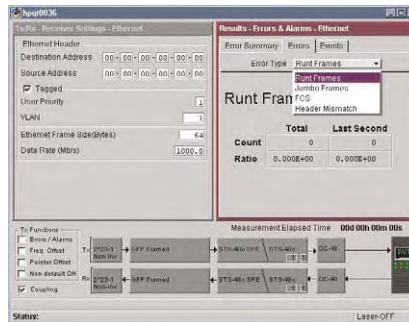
hpqt0036

Tx/Rx - Receiver Settings - Ethernet

Ethernet Header

Destination Address 00 - 00 - 00 - 00 - 00 - 00

Source Address 00 - 00 - 00 - 00 - 00 - 00

Tagged

User Priority 1

VLAN 1

Ethernet Frame Size(Bytes) 64

Data Rate (Mb/s) 1000.0

Results - Errors & Alarms - Ethernet

Error Summary | Errors | Events

Error Type Runt Frames

Runt Frames
Jumbo Frames
FCS
Header Mismatch

Runt Fram

| | Total | Last Second |
|---|---|---|
| Count | 0 | 0 |
| Ratio | 0.000E+00 | 0.000E+00 |

Measurement Elapsed Time 00d 00h 00m 00s

Tx Functions

Errors / Alarms

Freq. Offset

Pointer Offset

Non-default OH

Coupling

Tx 2^23-1 Non-Inv GFP Framed STS-48c SPE STS-48c OC-48

Rx 2^23-1 Non-Inv GFP Framed STS-48c SPE STS-48c OC-48

Status: Laser-OFF